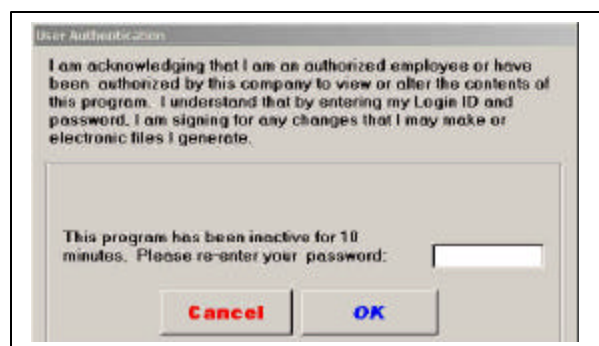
User Authentication

I am acknowledging that I am an authorized employee or have been authorized by this company to view or alter the contents of this program. I understand that by entering my Login ID and password, I am signing for any changes that I may make or electronic files I generate.

This program has been inactive for 10 minutes. Please re-enter your password:

Cancel

OK